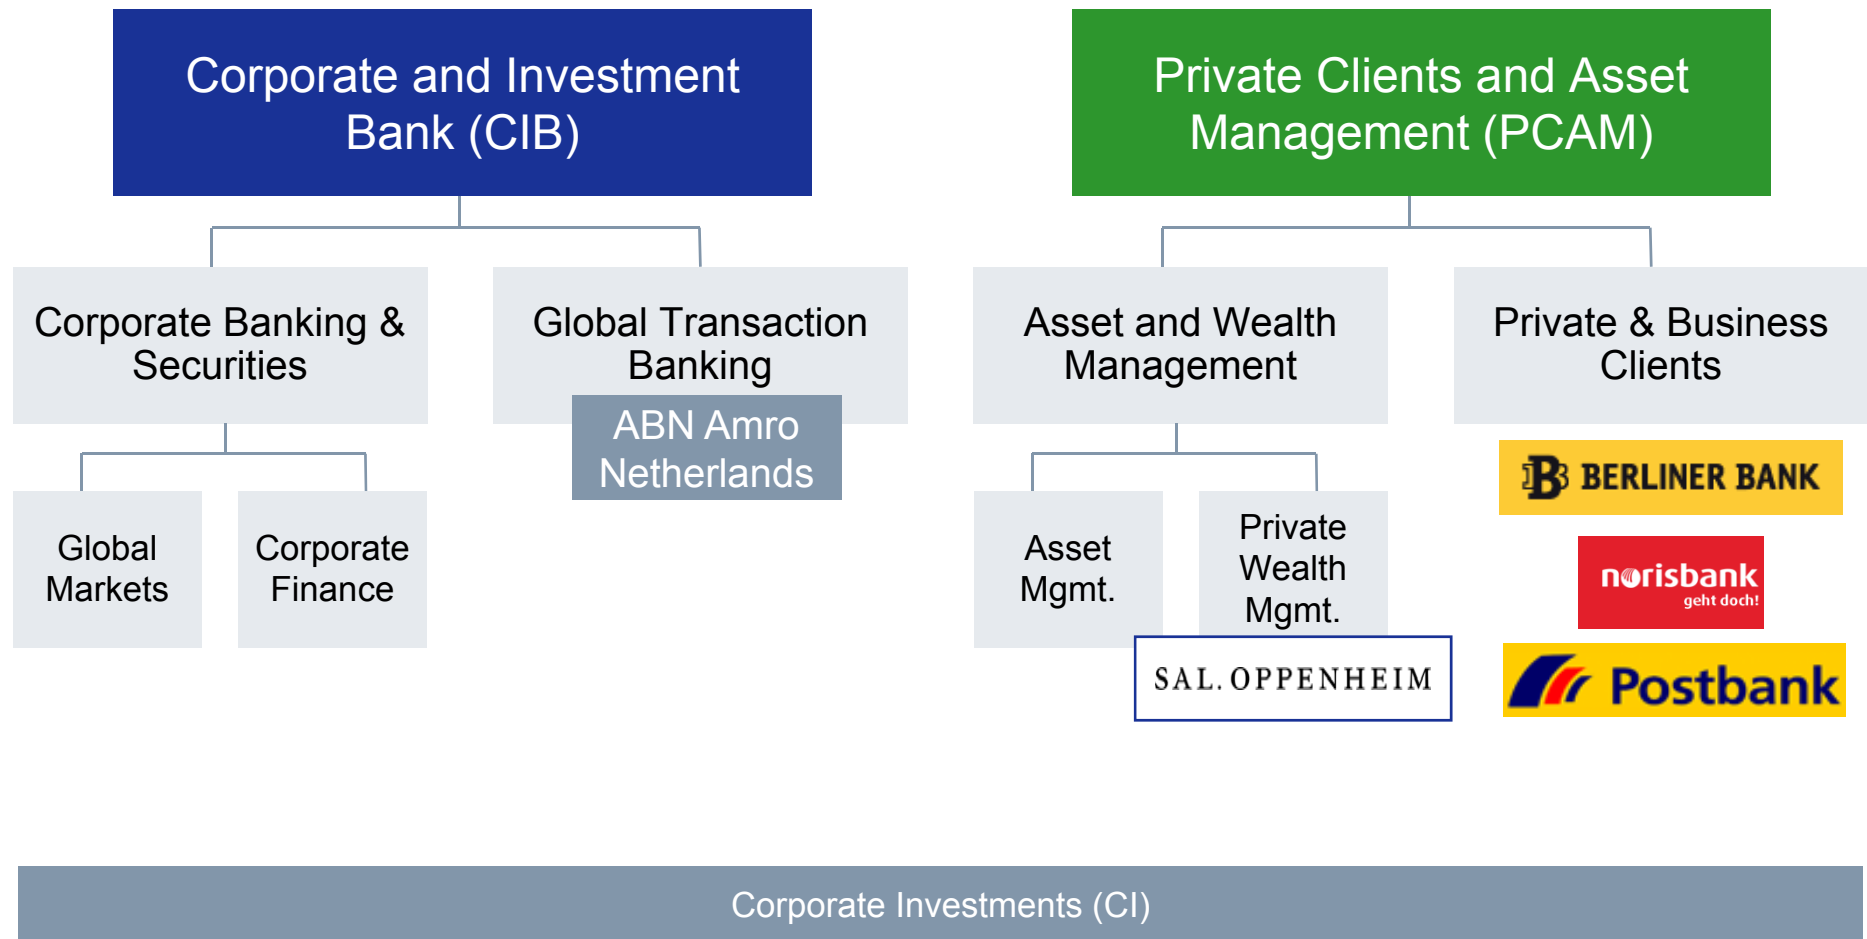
Corporate and Investment Bank (CIB)

Corporate Banking & Securities

Global Markets

Corporate Finance

Global Transaction Banking

ABN Amro Netherlands

Private Clients and Asset Management (PCAM)

Asset and Wealth Management

Asset Mgmt.

Private Wealth Mgmt.

SAL. OPPENHEIM

Private & Business Clients

BERLINER BANK

norisbank geht doch!

Postbank

Corporate Investments (CI)